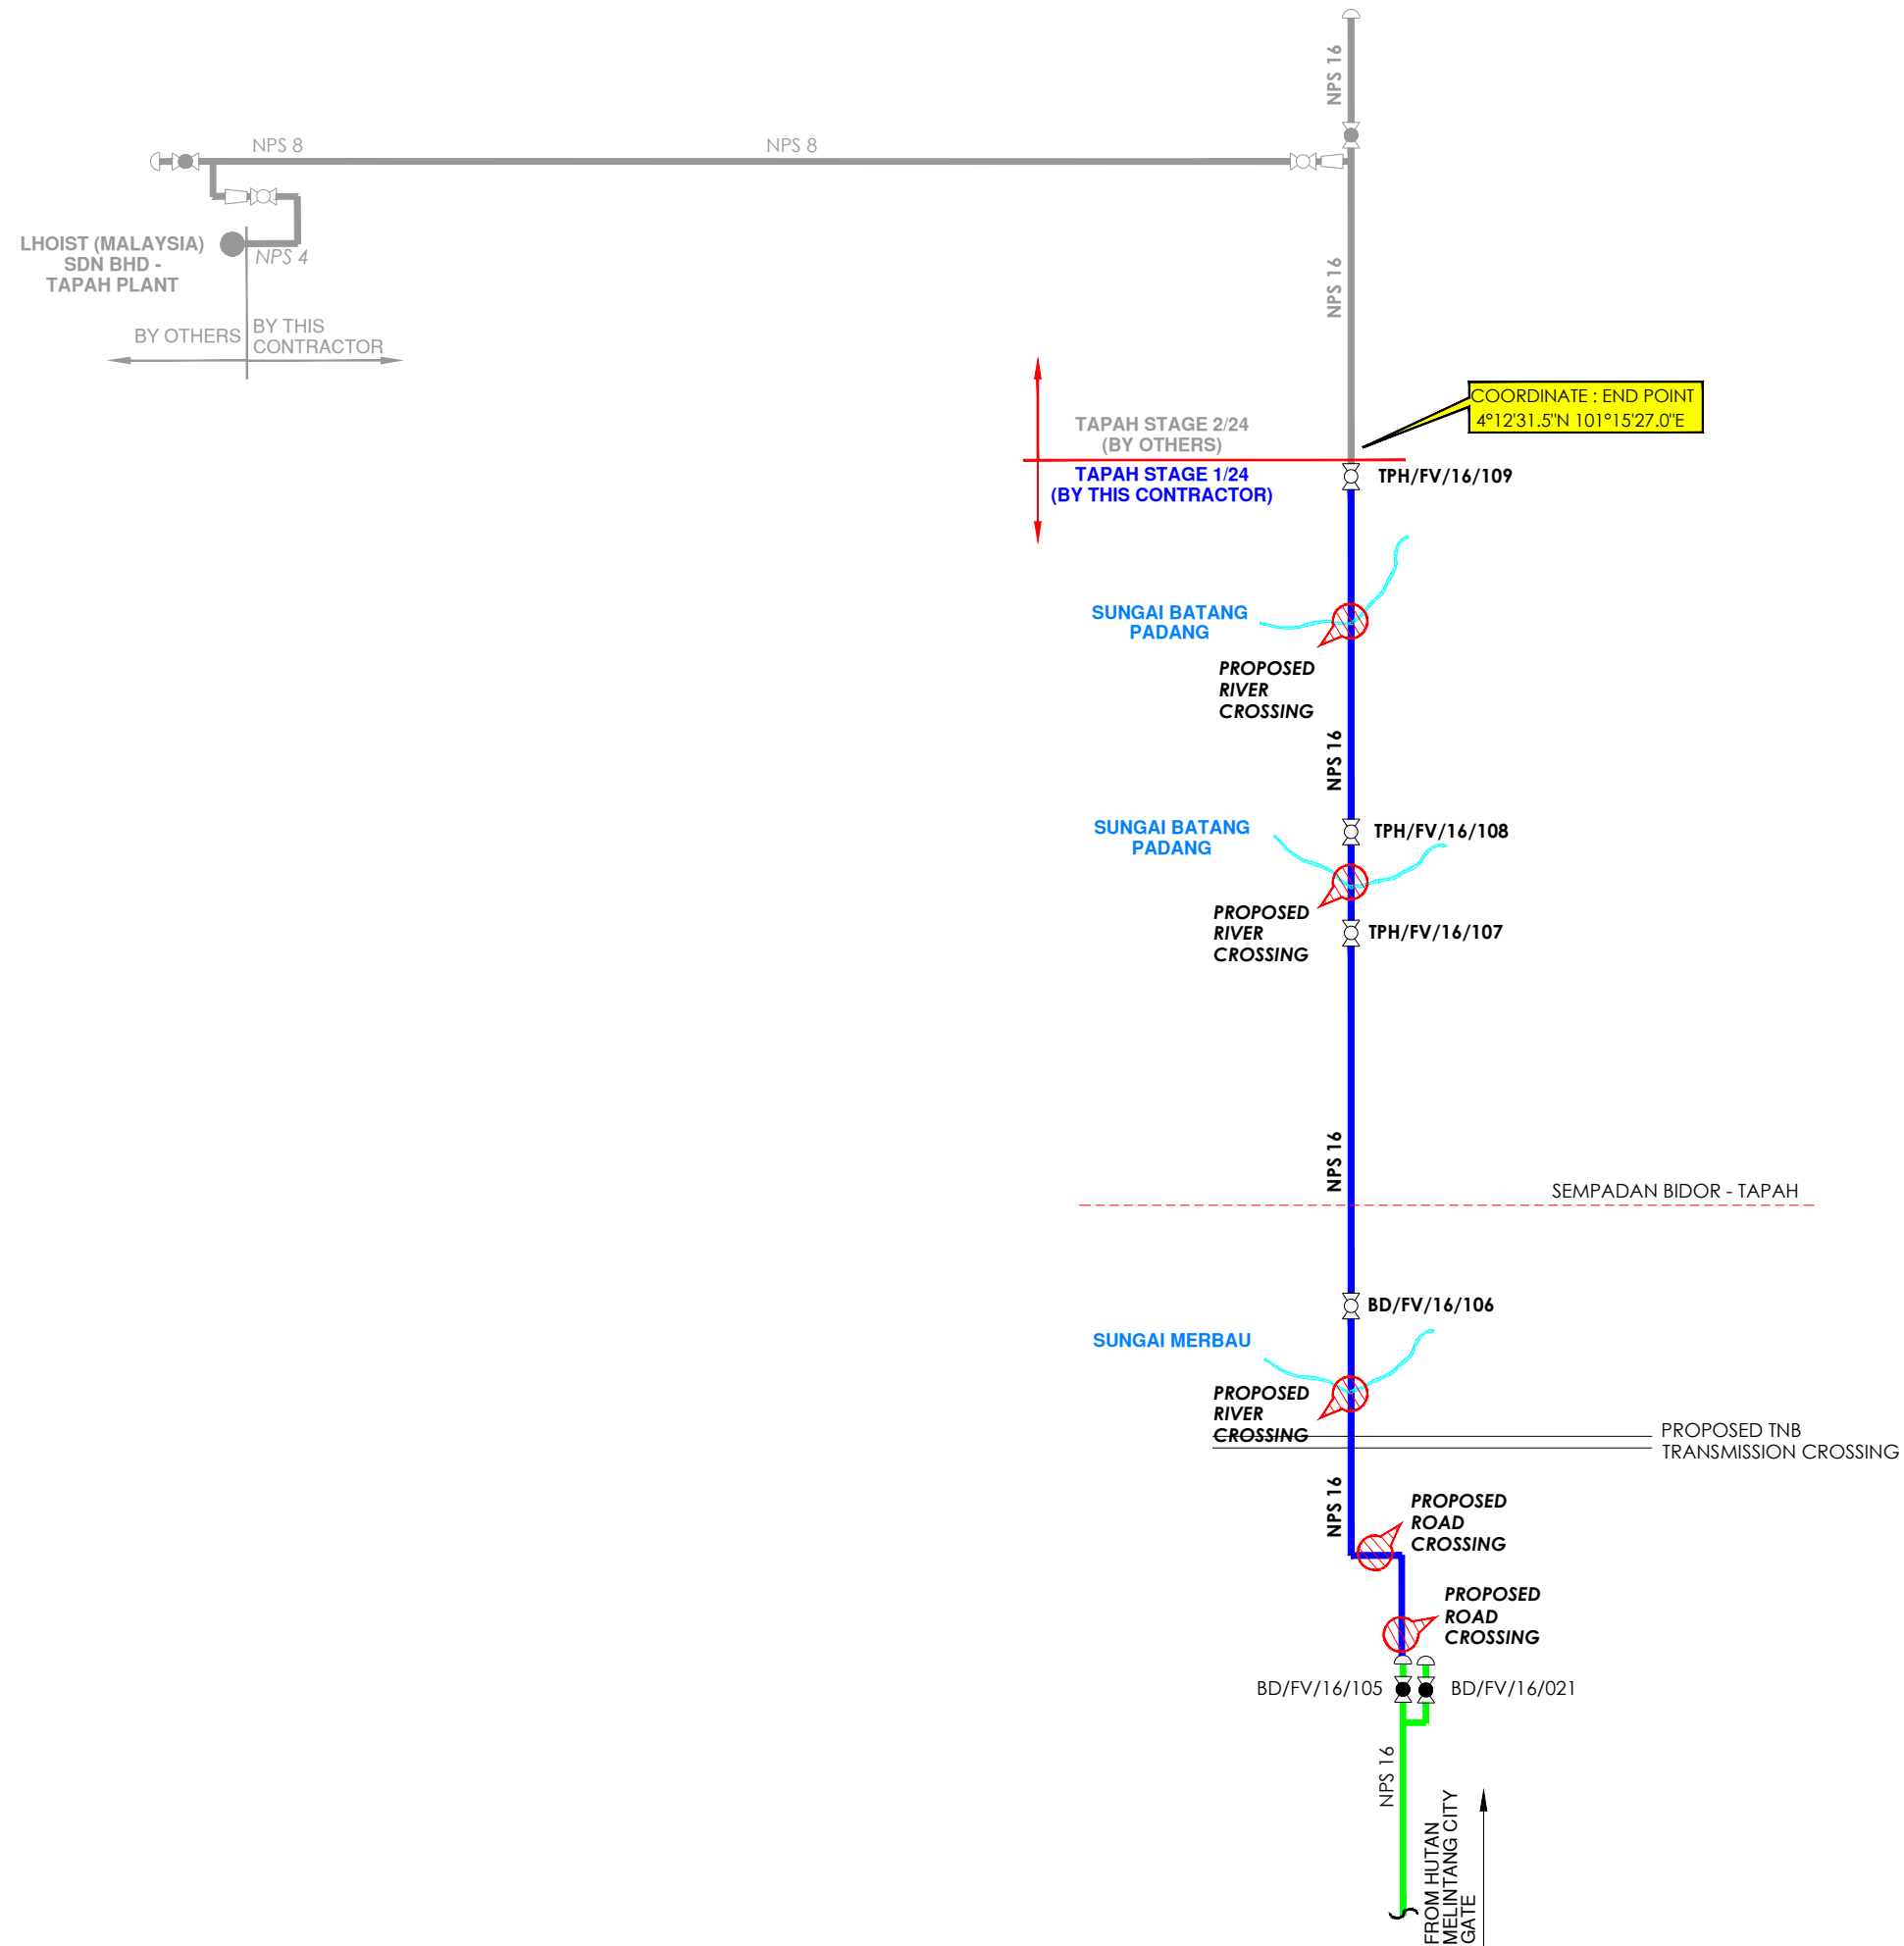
NPS 16

NPS 8

NPS 8

LHOIST (MALAYSIA) SDN BHD - TAPAH PLANT

NPS 4

NPS 16

BY OTHERS

BY THIS CONTRACTOR

COORDINATE : END POINT
4°12'31.5"N 101°15'27.0"E

TAPAH STAGE 2/24
(BY OTHERS)

TAPAH STAGE 1/24
(BY THIS CONTRACTOR)

TPH/FV/16/109

SUNGAI BATANG PADANG

PROPOSED RIVER CROSSING

NPS 16

SUNGAI BATANG PADANG

TPH/FV/16/108

PROPOSED RIVER CROSSING

TPH/FV/16/107

NPS 16

SEMPADAN BIDOR - TAPAH

BD/FV/16/106

SUNGAI MERBAU

PROPOSED RIVER CROSSING

PROPOSED TNB TRANSMISSION CROSSING

NPS 16

PROPOSED ROAD CROSSING

PROPOSED ROAD CROSSING

BD/FV/16/105

BD/FV/16/021

NPS 16

FROM HUTAN MELINTANG CITY GATE